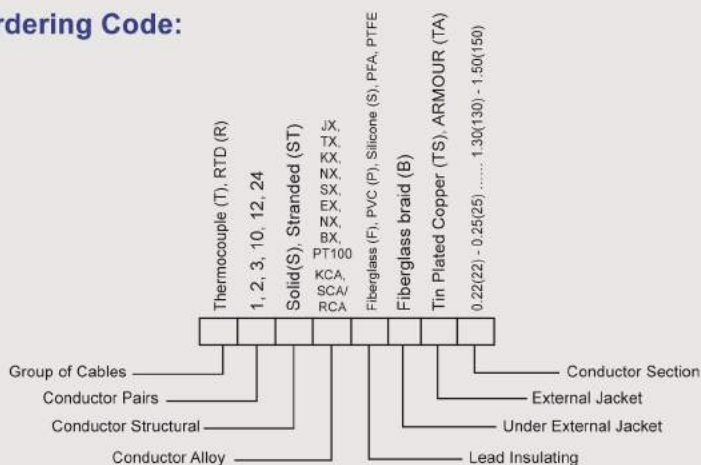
rdering Code:

Thermocouple (T), RTD (R)

1, 2, 3, 10, 12, 24

Solid(S), Stranded (ST)

JX, TX, KX, NX, SX, EX, NX, BX, PT100 KCA, SCA/ RCA

Fiberglass (F), PVC (P), Silicone (S), PFA, PTFE

Fiberglass braid (B)

Tin Plated Copper (TS), ARMOUR (TA)

0.22(22) - 0.25(25) ...... 1.30(130) - 1.50(150)

Group of Cables

Conductor Pairs

Conductor Structural

Conductor Alloy

Conductor Section

External Jacket

Under External Jacket

Lead Insulating